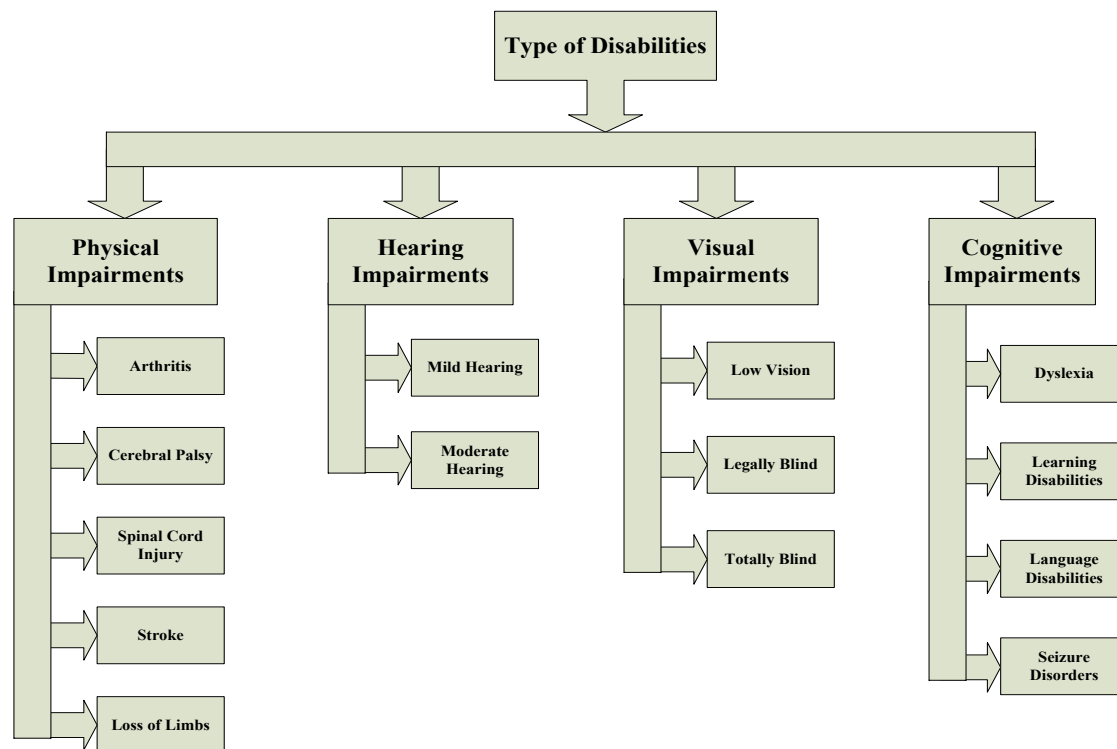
Type of Disabilities

Physical Impairments

Arthritis

Cerebral Palsy

Spinal Cord Injury

Stroke

Loss of Limbs

Hearing Impairments

Mild Hearing

Moderate Hearing

Visual Impairments

Low Vision

Legally Blind

Totally Blind

Cognitive Impairments

Dyslexia

Learning Disabilities

Language Disabilities

Seizure Disorders